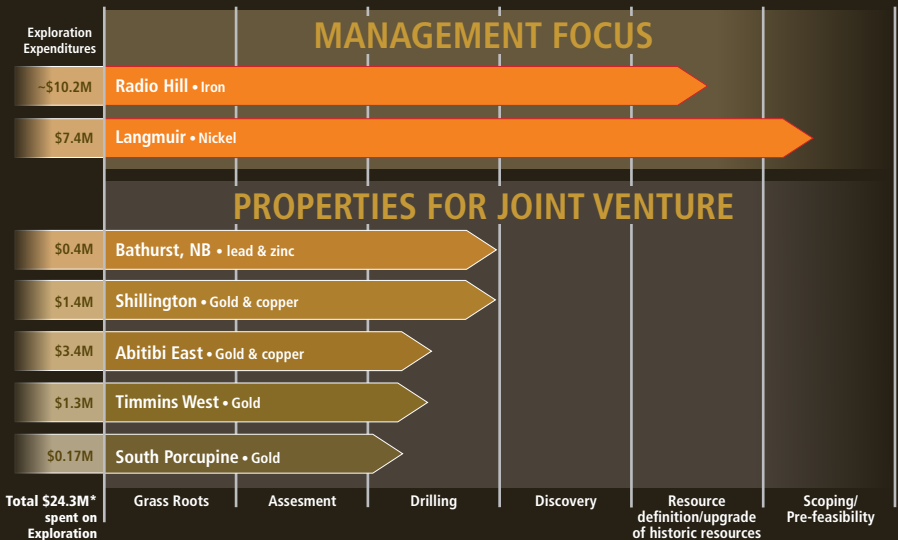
Exploration Expenditures

MANAGEMENT FOCUS

~$10.2M Radio Hill • Iron

$7.4M Langmuir • Nickel

PROPERTIES FOR JOINT VENTURE

$0.4M Bathurst, NB • lead & zinc

$1.4M Shillington • Gold & copper

$3.4M Abitibi East • Gold & copper

$1.3M Timmins West • Gold

$0.17M South Porcupine • Gold

Total $24.3M* spent on Exploration

Grass Roots

Assesment

Drilling

Discovery

Resource definition/upgrade of historic resources

Scoping/ Pre-feasibility